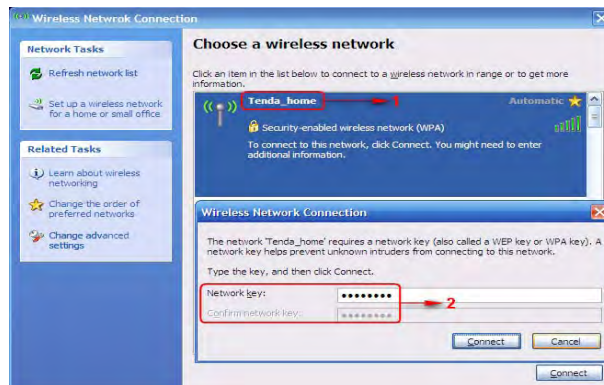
Wireless Netwrok Connection

Network Tasks

Refresh network list

Set up a wireless network for a home or small office

Related Tasks

Learn about wireless networking

Change the order of preferred networks

Change advanced settings

Choose a wireless network

Click an item in the list below to connect to a wireless network in range or to get more information.

Tenda_home

1

Automatic

Security-enabled wireless network (WPA)

To connect to this network, click Connect. You might need to enter additional information.

Wireless Network Connection

The network 'Tenda_home' requires a network key (also called a WEP key or WPA key). A network key helps prevent unknown intruders from connecting to this network.

Type the key, and then click Connect.

Network key: ●●●●●●●●

2

Confirm network key: ●●●●●●●●

Connect

Cancel

Connect